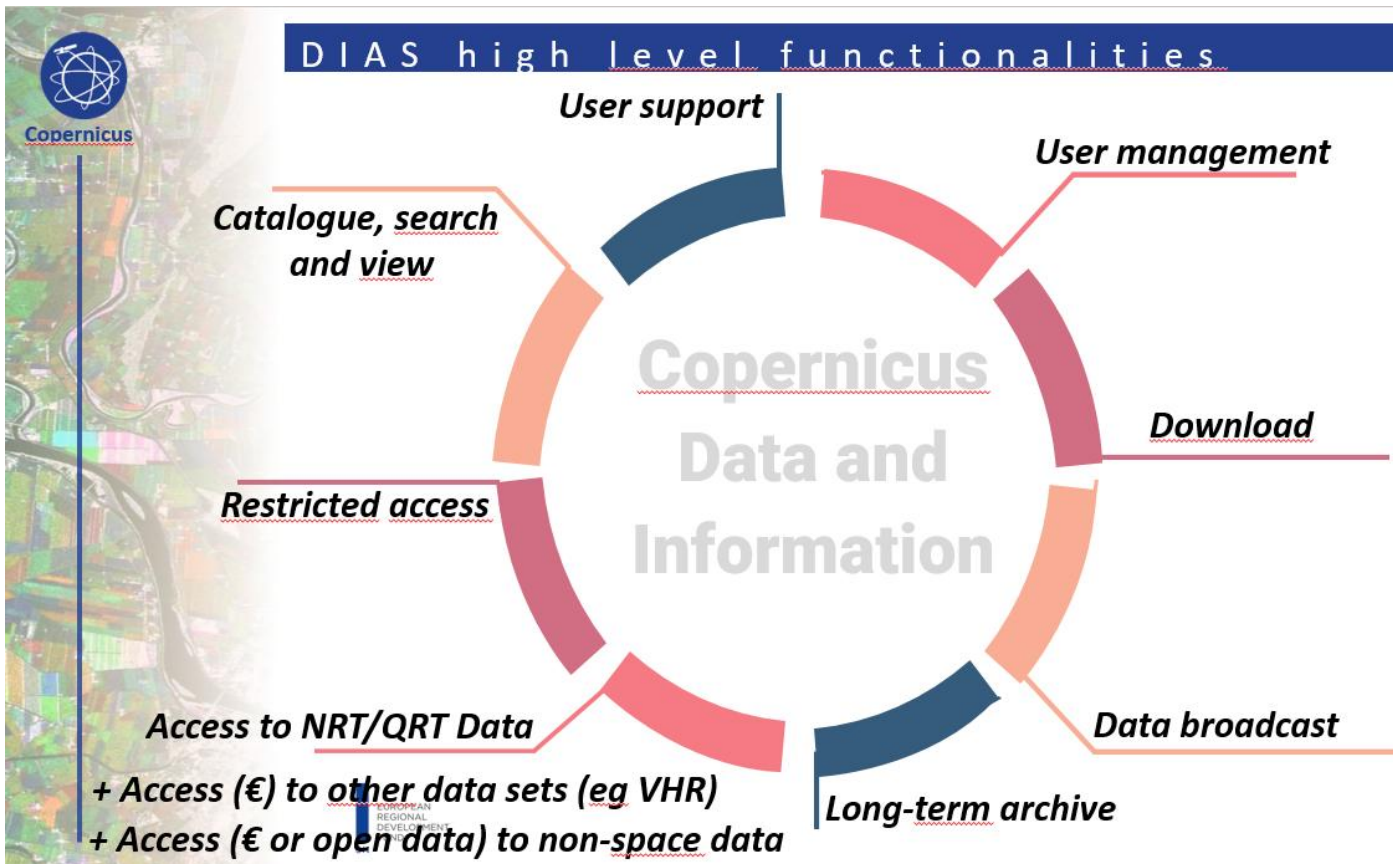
DIAS high level functionalities

Copernicus

User support

User management

Catalogue, search and view

Copernicus Data and Information

Download

Restricted access

Data broadcast

Access to NRT/QRT Data

Long-term archive

+ Access (€) to other data sets (eg VHR)

+ Access (€ or open data) to non-space data

EUROPEAN REGIONAL DEVELOPMENT FUND